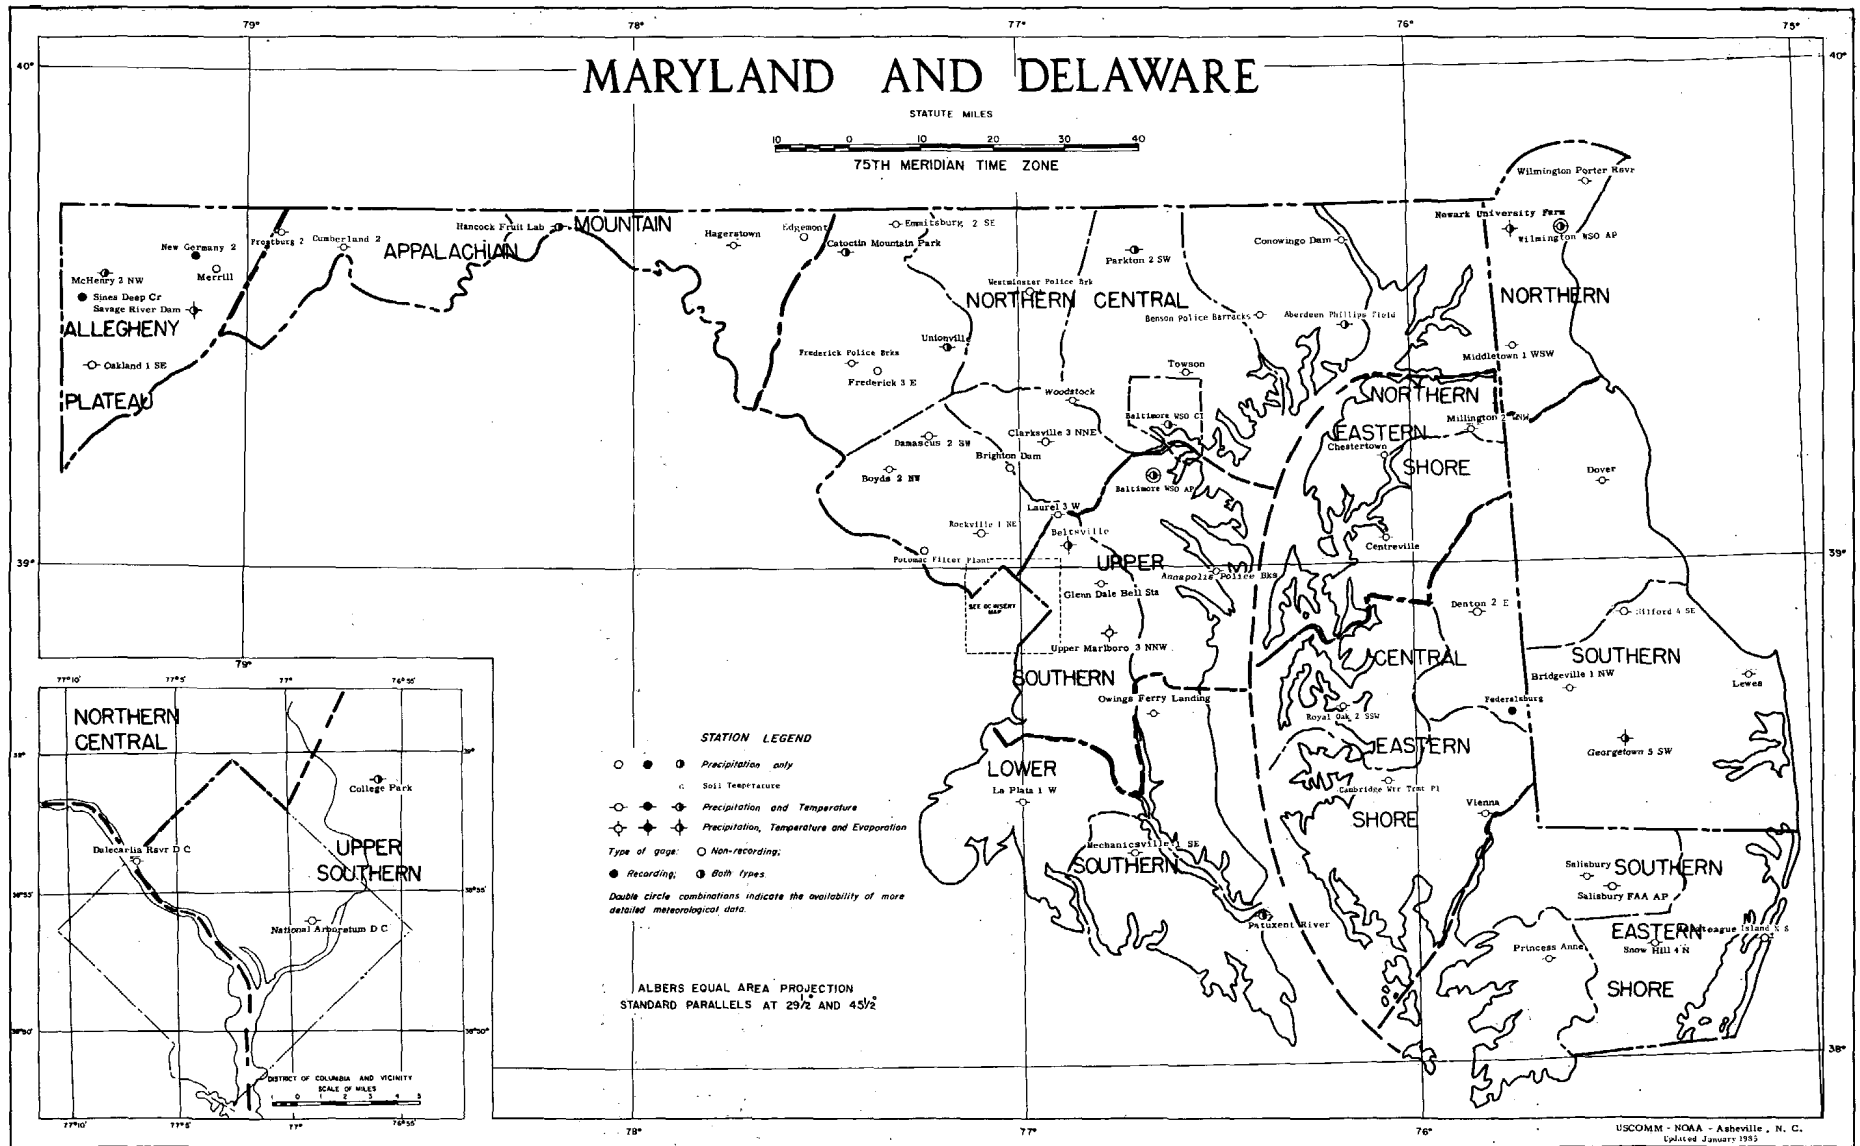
79°
78°
77°
76°
75°
40°
40°

MARYLAND AND DELAWARE

STATUTE MILES
10 0 10 20 30 40
75TH MERIDIAN TIME ZONE

Wilmington Porter Resvr
Newark University Farm
Wilmington WSO AP
Hancock Fruit Lab
MOUNTAIN
Edgemont
Emmitsburg 2 SE
Hagerstown
Catoctin Mountain Park
Frostburg 2
Cumberland 2
New Germany 2
Merrill
APPALACHIAN
Parkton 2 SW
Conowingo Dam
McHenry 2 NW
Sines Deep Cr
Savage River Dam
ALLEGHENY
Westminster Police Brk
NORTHERN CENTRAL
NORTHERN
Benson Police Barracks
Aberdeen Phillips Field
Oakland 1 SE
Unionville
Frederick Police Brks
Frederick 3 E
Middletown 1 WSW
Towson
PLATEAU
Woodstock
NORTHERN
Baltimore WSO CI
Millington 2 WNW
EASTERN
Chestertown
SHORE
Damascus 2 SW
Clarksville 3 NNE
Brighton Dam
Boyds 2 NW
Baltimore WSO AP
Dover
Laurel 3 W
Rockville 1 NE
Beltsville
Centreville
Potomac Filter Plant
UPPER
Annapolis Police Bks
39°
39°
Glenn Dale Bell Sta
SEE DC INSERT MAP
Denton 2 E
Milford 4 SE
Upper Marlboro 3 NNW
SOUTHERN
CENTRAL
SOUTHERN
Bridgeville 1 NW
Lewes
Owings Ferry Landing
Federalsburg
Royal Oak 2 SSW
STATION LEGEND
Precipitation only
Soil Temperature
Precipitation and Temperature
Precipitation, Temperature and Evaporation
Type of gage: Non-recording;
Recording; Both types
Double circle combinations indicate the availability of more detailed meteorological data.
EASTERN
Georgetown 5 SW
LOWER
La Plata 1 W
Cambridge Wtr Trmt Pl
SHORE
Vienna
Mechanicsville 1 SE
SOUTHERN
Salisbury
SOUTHERN
Salisbury FAA AP
Patuxent River
EASTERN
Princess Anne
Snow Hill 4 N
Chincoteague Island N S
SHORE
ALBERS EQUAL AREA PROJECTION
STANDARD PARALLELS AT 29½° AND 45½°
38°
38°

79°
77°10'
77°5'
77°
76°55'
NORTHERN CENTRAL
College Park
Dalecarlia Resvr D C
UPPER SOUTHERN
38°55'
38°55'
National Arboretum D C
38°50'
38°50'
DISTRICT OF COLUMBIA AND VICINITY
SCALE OF MILES
1 0 1 2 3 4 5
77°10'
77°5'
77°

78°
77°
76°
USCOMM - NOAA - Asheville, N. C.
Updated January 1983